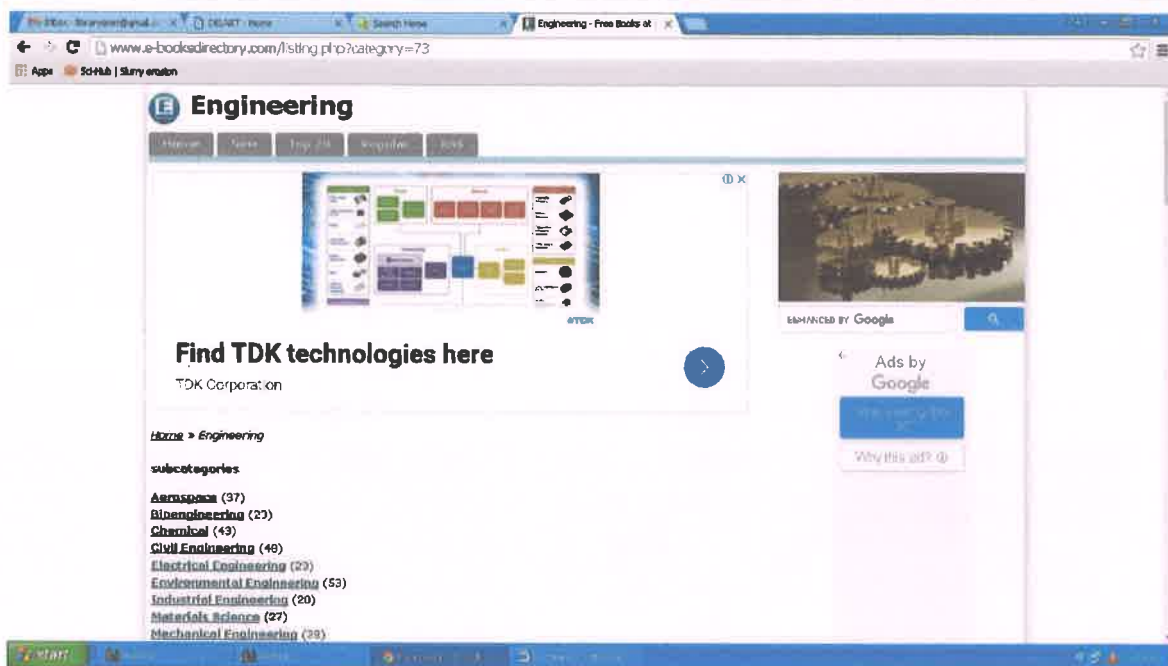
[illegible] × DSART - Home × Search Home × Engineering - Free Books at ×

www.e-booksdirectory.com/listing.php?category=73

Apps Sci-Hub | Slurry erosion

Engineering

Home New Top 20 Popular RSS

Find TDK technologies here

TDK Corporation

ENHANCED BY Google

Ads by Google

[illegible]

Why this ad?

Home » Engineering

subcategories

Aerospace (37)
Bioengineering (23)
Chemical (43)
Civil Engineering (48)
Electrical Engineering (23)
Environmental Engineering (53)
Industrial Engineering (20)
Materials Science (27)
Mechanical Engineering (39)

start